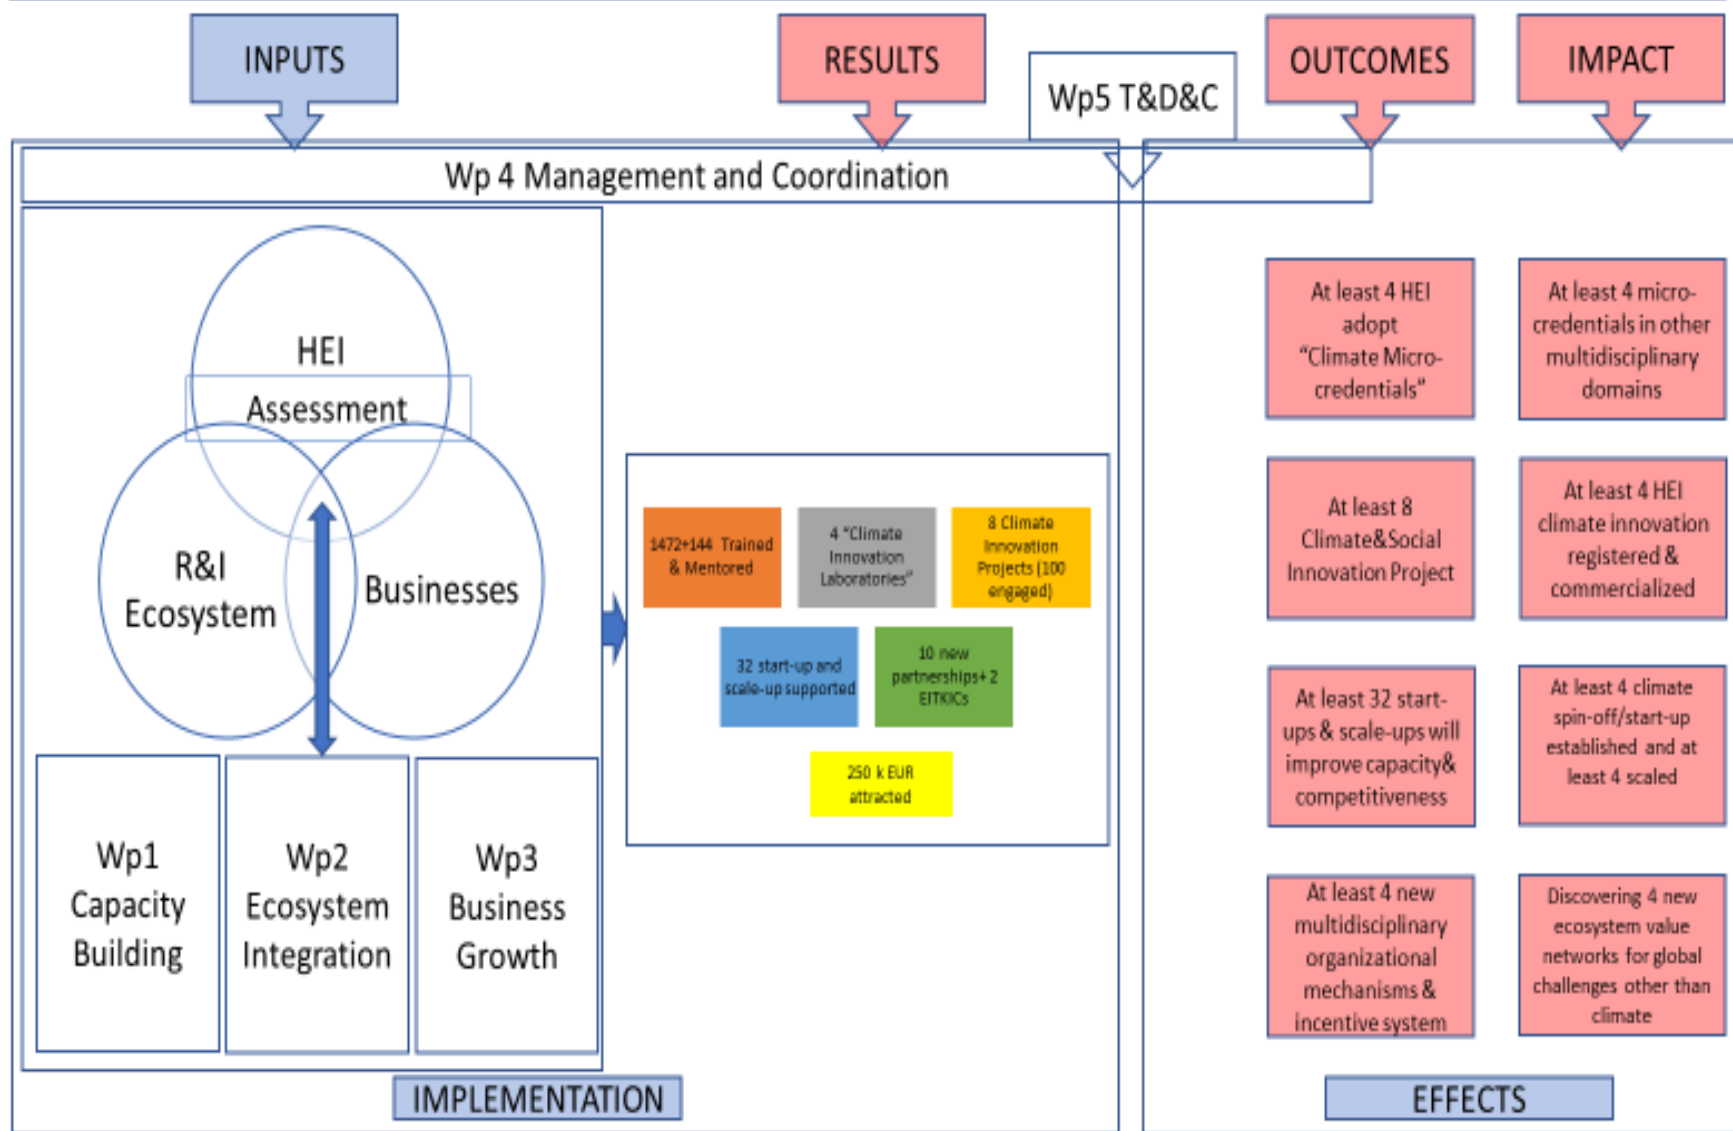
INPUTS

RESULTS

Wp5 T&D&C

OUTCOMES

IMPACT

Wp 4 Management and Coordination

HEI

Assessment

R&I Ecosystem

Businesses

Wp1 Capacity Building

Wp2 Ecosystem Integration

Wp3 Business Growth

1472+144 Trained & Mentored

4 "Climate Innovation Laboratories"

8 Climate Innovation Projects (100 engaged)

32 start-up and scale-up supported

10 new partnerships+ 2 EITKICs

250 k EUR attracted

At least 4 HEI adopt "Climate Micro-credentials"

At least 4 micro-credentials in other multidisciplinary domains

At least 8 Climate&Social Innovation Project

At least 4 HEI climate innovation registered & commercialized

At least 32 start-ups & scale-ups will improve capacity& competitiveness

At least 4 climate spin-off/start-up established and at least 4 scaled

At least 4 new multidisciplinary organizational mechanisms & incentive system

Discovering 4 new ecosystem value networks for global challenges other than climate

IMPLEMENTATION

EFFECTS